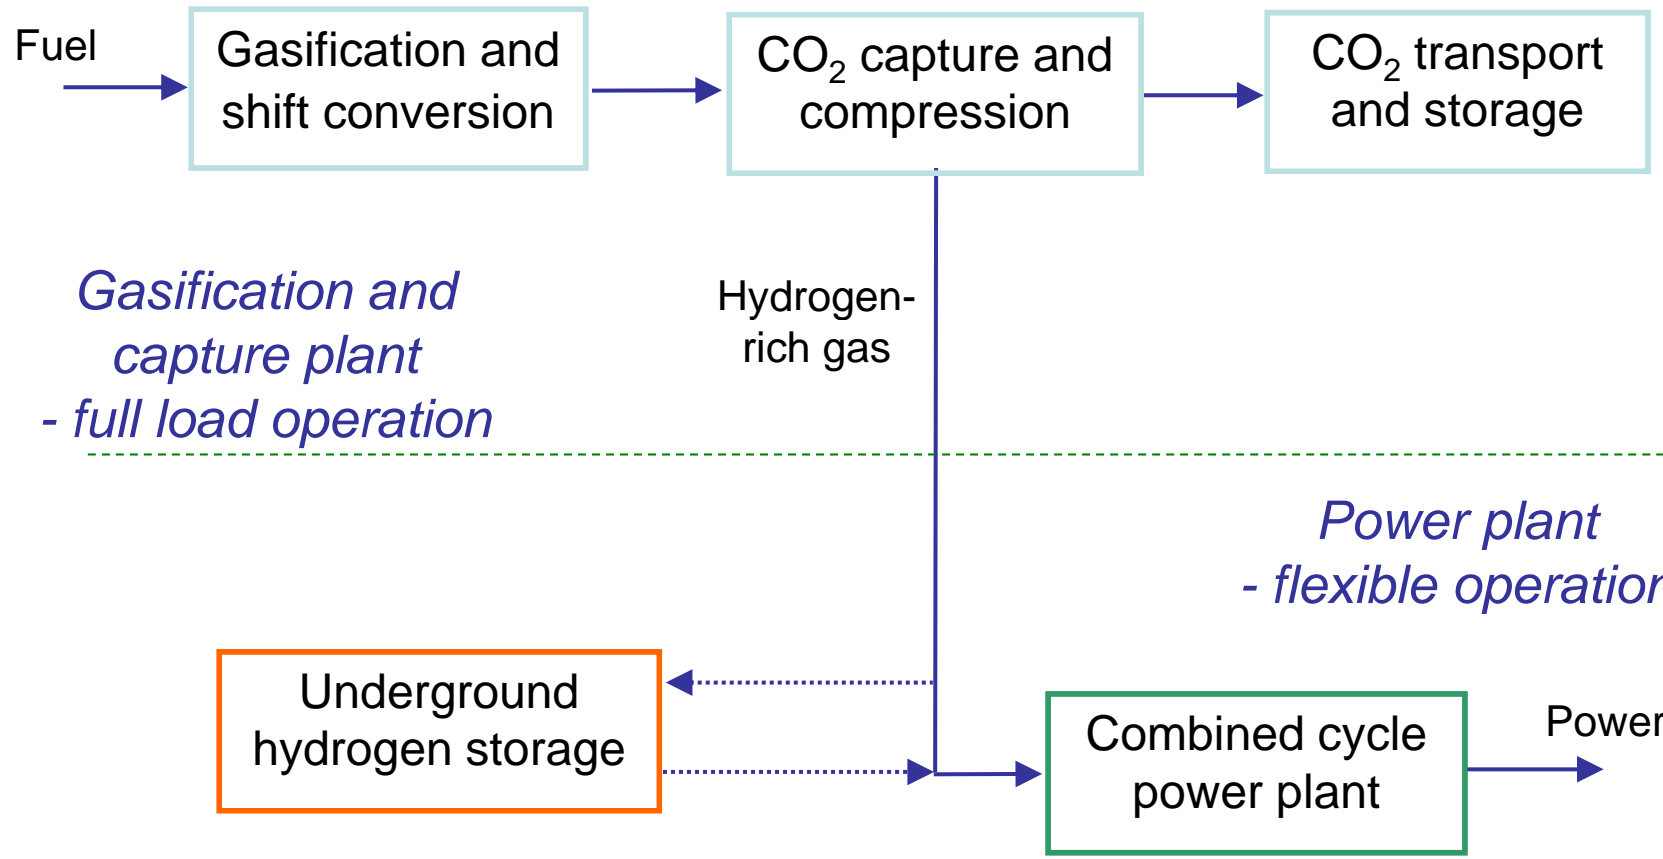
Fuel

Gasification and shift conversion

$CO_2$ capture and compression

$CO_2$ transport and storage

Gasification and capture plant
- full load operation

Hydrogen-rich gas

Power plant
- flexible operatior

Underground hydrogen storage

Combined cycle power plant

Power